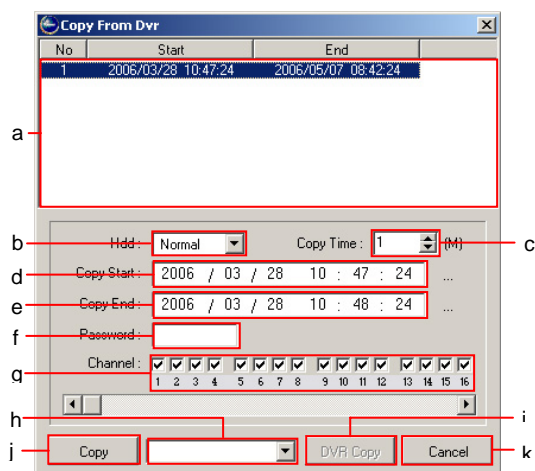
Copy From Dvr

| No | Start | End |
|---|---|---|
| 1 | 2006/03/28 10:47:24 | 2006/05/07 08:42:24 |

a

b Hdd : Normal

Copy Time : 1 (M) c

d Copy Start : 2006 / 03 / 28 10 : 47 : 24 ...

e Copy End : 2006 / 03 / 28 10 : 48 : 24 ...

f Password :

g Channel : 1 2 3 4 5 6 7 8 9 10 11 12 13 14 15 16

h

i

j Copy

DVR Copy

Cancel k